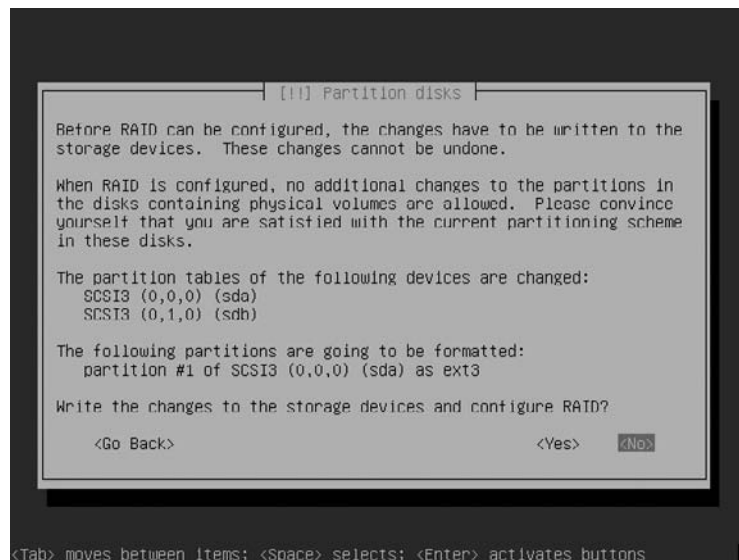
[!!] Partition disks

Before RAID can be configured, the changes have to be written to the storage devices. These changes cannot be undone.

When RAID is configured, no additional changes to the partitions in the disks containing physical volumes are allowed. Please convince yourself that you are satisfied with the current partitioning scheme in these disks.

The partition tables of the following devices are changed:
SCSI3 (0,0,0) (sda)
SCSI3 (0,1,0) (sdb)

The following partitions are going to be formatted:
partition #1 of SCSI3 (0,0,0) (sda) as ext3

Write the changes to the storage devices and configure RAID?

<Go Back>

<Yes>

<No>

<Tab> moves between items; <Space> selects; <Enter> activates buttons